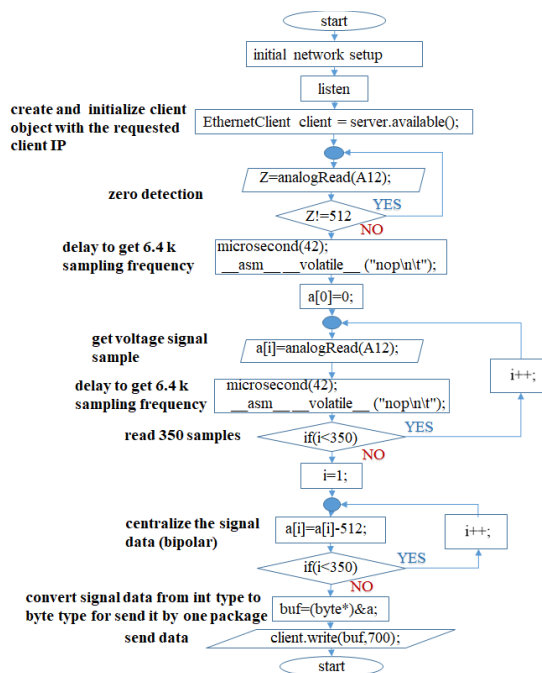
start

initial network setup

listen

create and initialize client object with the requested client IP

EthernetClient client = server.available();

zero detection

Z=analogRead(A12);

Z!=512

YES

NO

delay to get 6.4 k sampling frequency

microsecond(42);
__asm__ __volatile__ ("nop\n\t");

a[0]=0;

get voltage signal sample

a[i]=analogRead(A12);

delay to get 6.4 k sampling frequency

microsecond(42);
__asm__ __volatile__ ("nop\n\t");

i++;

read 350 samples

if(i<350)

YES

NO

i=1;

centralize the signal data (bipolar)

a[i]=a[i]-512;

i++;

YES

if(i<350)

NO

convert signal data from int type to byte type for send it by one package

buf=(byte*)&a;

send data

client.write(buf,700);

start